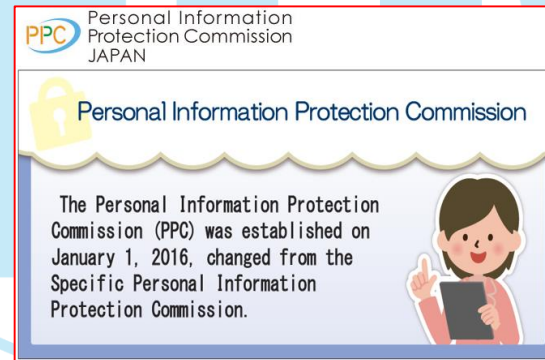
PPC Personal Information Protection Commission JAPAN

Personal Information Protection Commission

The Personal Information Protection Commission (PPC) was established on January 1, 2016, changed from the Specific Personal Information Protection Commission.